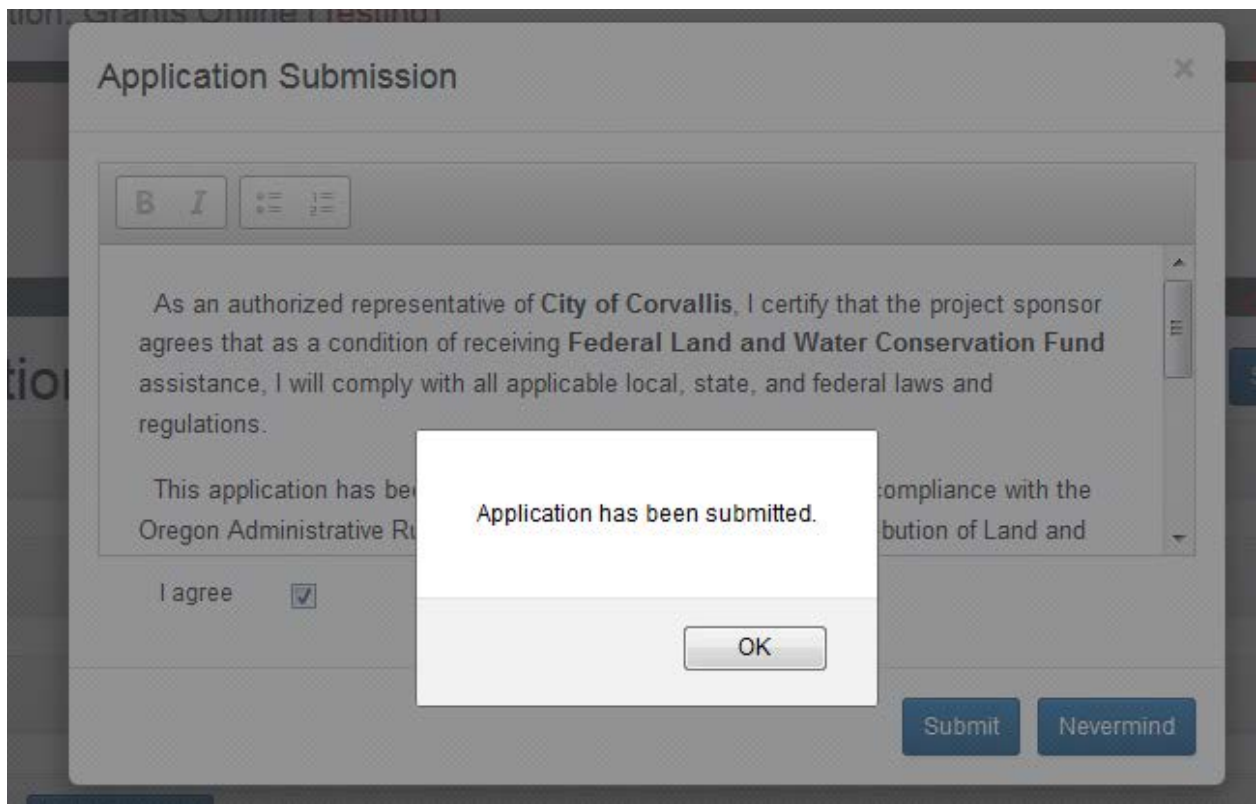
tion; Grants Online (Testing)

Application Submission

×

B I

As an authorized representative of **City of Corvallis**, I certify that the project sponsor agrees that as a condition of receiving **Federal Land and Water Conservation Fund** assistance, I will comply with all applicable local, state, and federal laws and regulations.

This application has bee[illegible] compliance with the Oregon Administrative Ru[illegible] bution of Land and

I agree

tion

Application has been submitted.

OK

Submit Nevermind